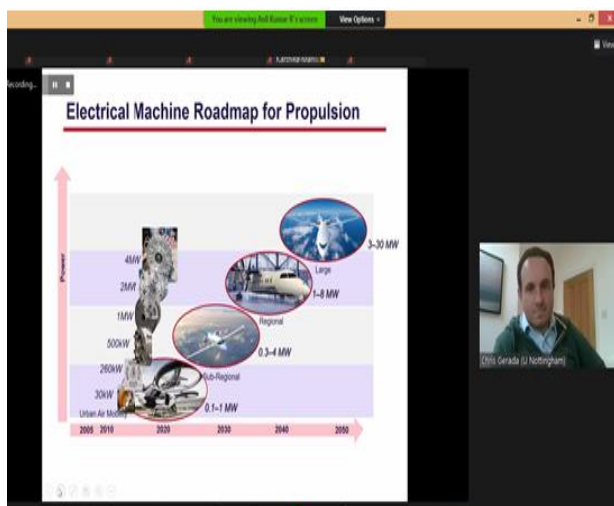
You are viewing Anil Kumar K's screen
View Options

Recording...

Electrical Machine Roadmap for Propulsion

Power

4MW
2MW
1MW
500kW
260kW
30kW

Large
3–30 MW
Regional
1–8 MW
Sub-Regional
0.3–4 MW
Urban Air Mobility
0.1–1 MW

2005 2010 2020 2030 2040 2050

Chris Gerada (U Nottingham)